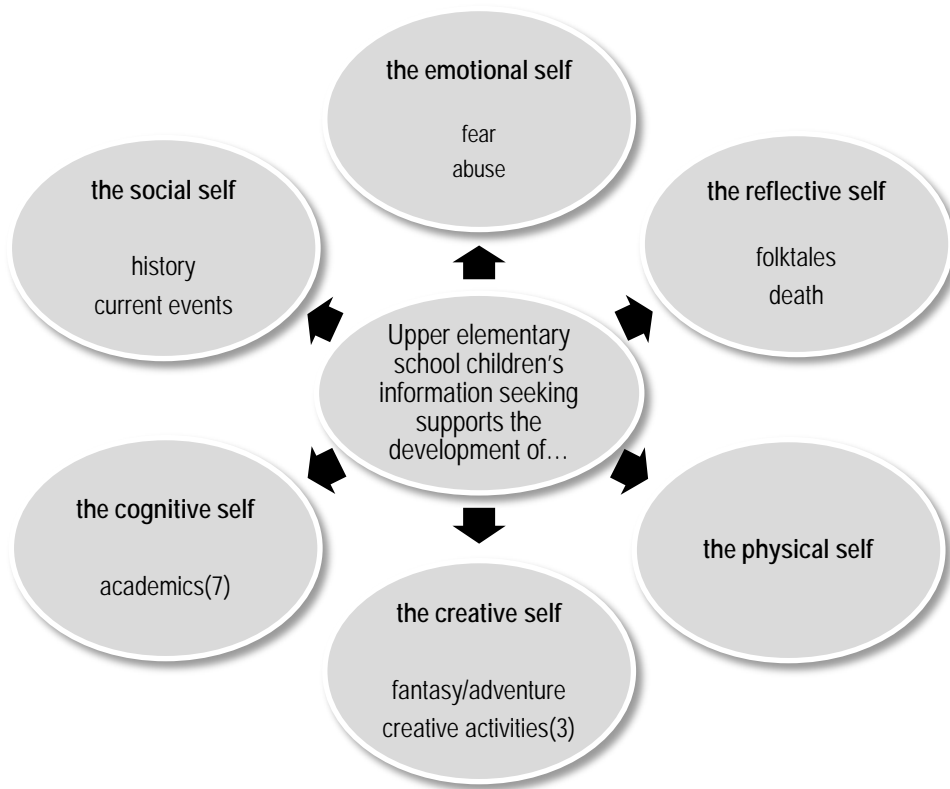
Upper elementary school children's information seeking supports the development of…

the emotional self

fear
abuse

the social self

history
current events

the reflective self

folktales
death

the cognitive self

academics(7)

the physical self

the creative self

fantasy/adventure
creative activities(3)